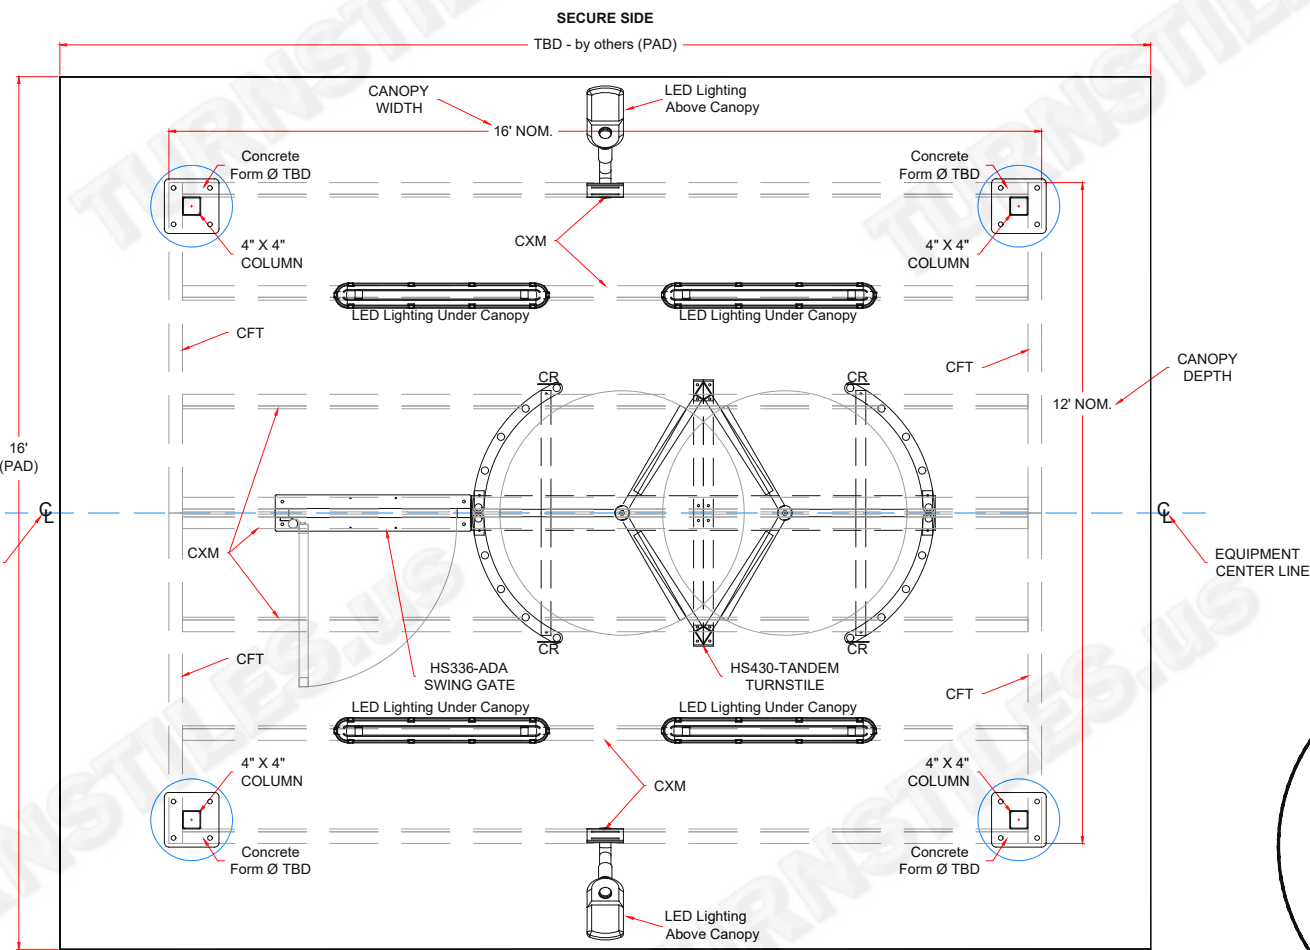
SECURE SIDE

TBD - by others (PAD)

CANOPY WIDTH

LED Lighting Above Canopy

16' NOM.

Concrete Form Ø TBD

Concrete Form Ø TBD

4" X 4" COLUMN

4" X 4" COLUMN

CXM

LED Lighting Under Canopy

LED Lighting Under Canopy

CFT

CFT

CANOPY DEPTH

CR

CR

12' NOM.

16' (PAD)

℄

℄

EQUIPMENT CENTER LINE

CXM

CR

CR

CFT

HS336-ADA SWING GATE

HS430-TANDEM TURNSTILE

CFT

LED Lighting Under Canopy

LED Lighting Under Canopy

4" X 4" COLUMN

CXM

4" X 4" COLUMN

Concrete Form Ø TBD

Concrete Form Ø TBD

LED Lighting Above Canopy

TURNSTILES.US